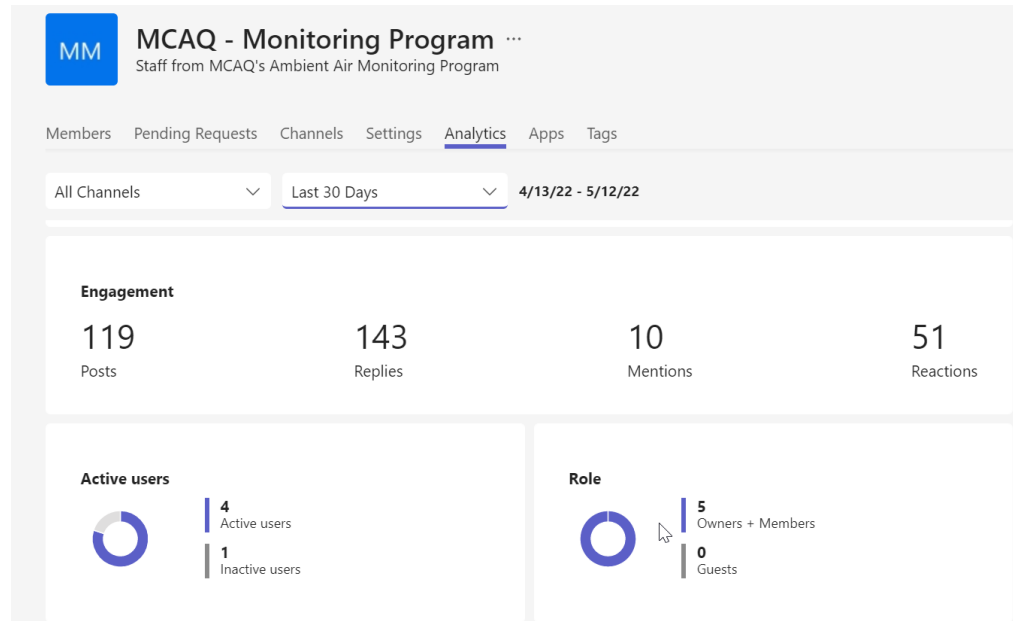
MM

MCAQ - Monitoring Program ···
Staff from MCAQ's Ambient Air Monitoring Program

Members Pending Requests Channels Settings Analytics Apps Tags

All Channels
Last 30 Days
4/13/22 - 5/12/22

Engagement

119
Posts

143
Replies

10
Mentions

51
Reactions

Active users

4
Active users

1
Inactive users

Role

5
Owners + Members

0
Guests